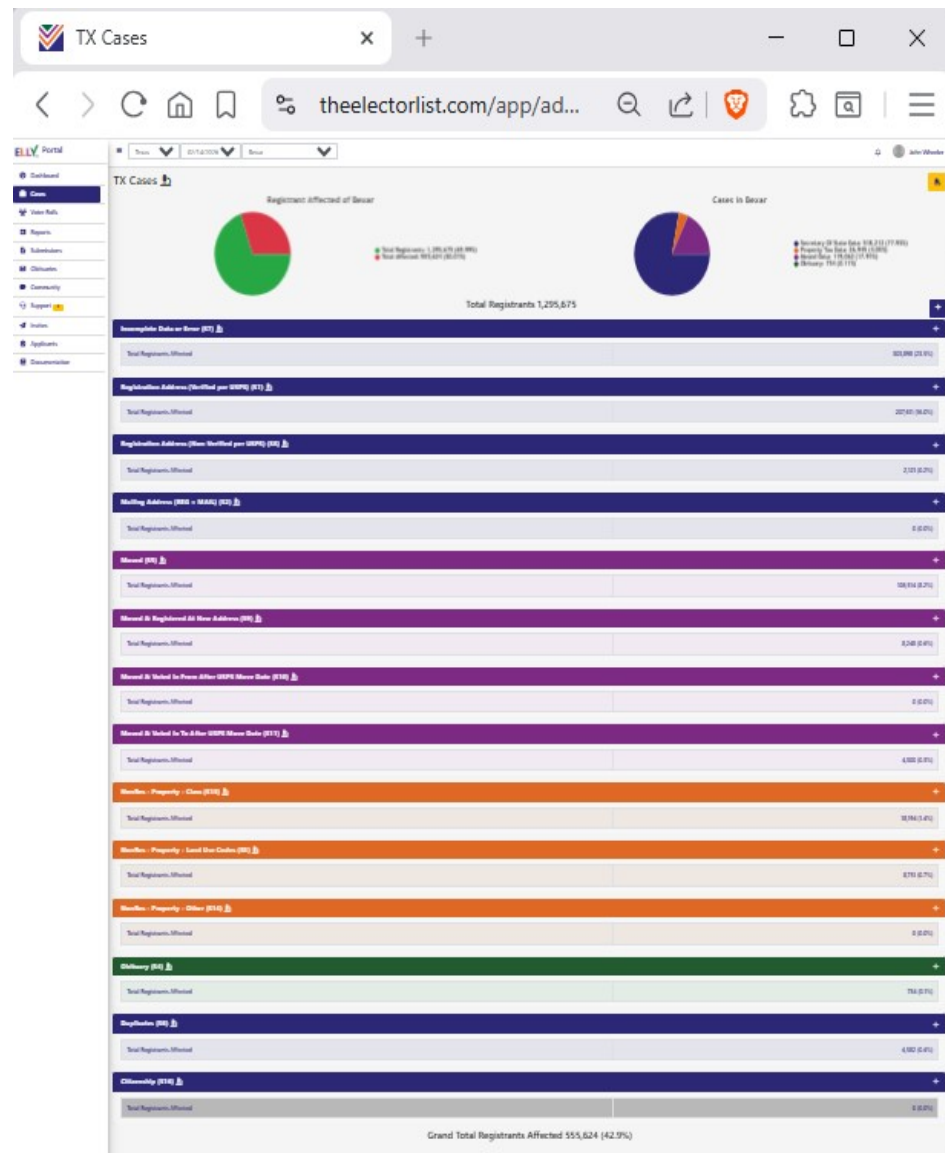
TX Cases

theelectorlist.com/app/ad...

ELLY Portal

Dashboard
Cases
Voter Rolls
Reports
Submissions
Obituaries
Community
Support
Invites
Applicants
Documentation

Texas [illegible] Bexar

John Wheeler

TX Cases

Registrant Affected of Bexar

Total Registrants: 1,295,675 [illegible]
Total Affected: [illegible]

Cases in Bexar

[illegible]

Total Registrants 1,295,675

Incomplete Data or Error (E1)
Total Registrants Affected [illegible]

Registration Address (Verified per USPS) (E1)
Total Registrants Affected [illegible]

Registration Address (Non-Verified per USPS) (E4)
Total Registrants Affected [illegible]

Mailing Address (REG = MAIL) (E2)
Total Registrants Affected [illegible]

Moved (E9)
Total Registrants Affected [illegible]

Moved & Registered At New Address (E9)
Total Registrants Affected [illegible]

Moved & Voted In From After USPS Move Date (E10)
Total Registrants Affected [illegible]

Moved & Voted In To After USPS Move Date (E11)
Total Registrants Affected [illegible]

Needles - Property - Class (E13)
Total Registrants Affected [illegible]

Needles - Property - Land Use Codes (E6)
Total Registrants Affected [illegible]

Needles - Property - Other (E14)
Total Registrants Affected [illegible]

Obituary (E4)
Total Registrants Affected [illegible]

Duplicates (E8)
Total Registrants Affected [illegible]

Citizenship (E18)
Total Registrants Affected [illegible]

Grand Total Registrants Affected 555,624 (42.9%)